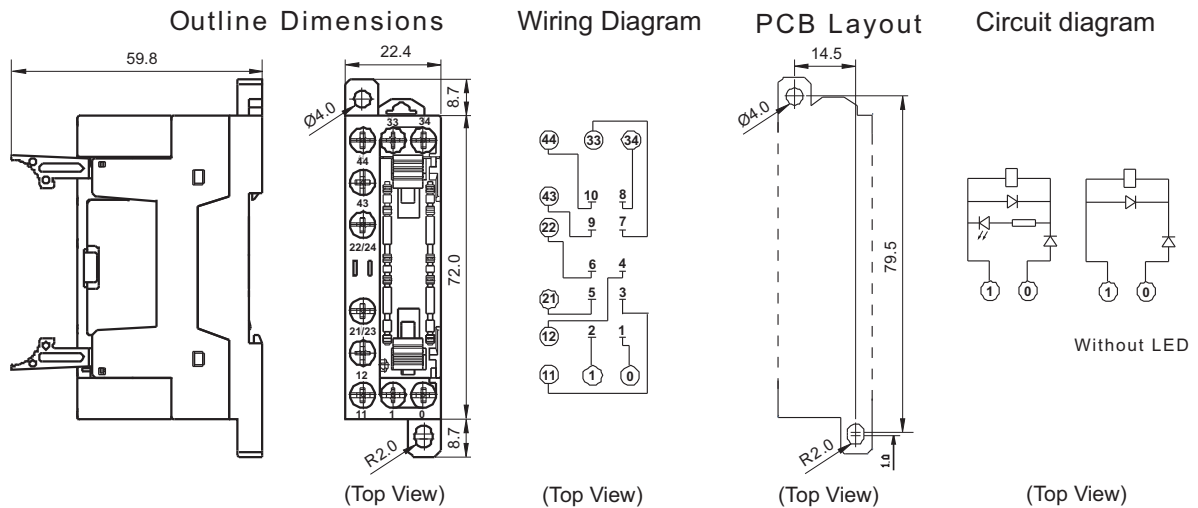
Outline Dimensions

59.8

22.4

Ø4.0

8.7

33 34

44

43

22/24

72.0

21/23

12

11 1 0

R2.0

8.7

(Top View)

Wiring Diagram

44 33 34

43 10 8

9 7

22

6 4

21 5 3

12 2 1

11 1 0

(Top View)

PCB Layout

14.5

Ø4.0

79.5

R2.0

1.0

(Top View)

Circuit diagram

1 0

1 0

Without LED

(Top View)